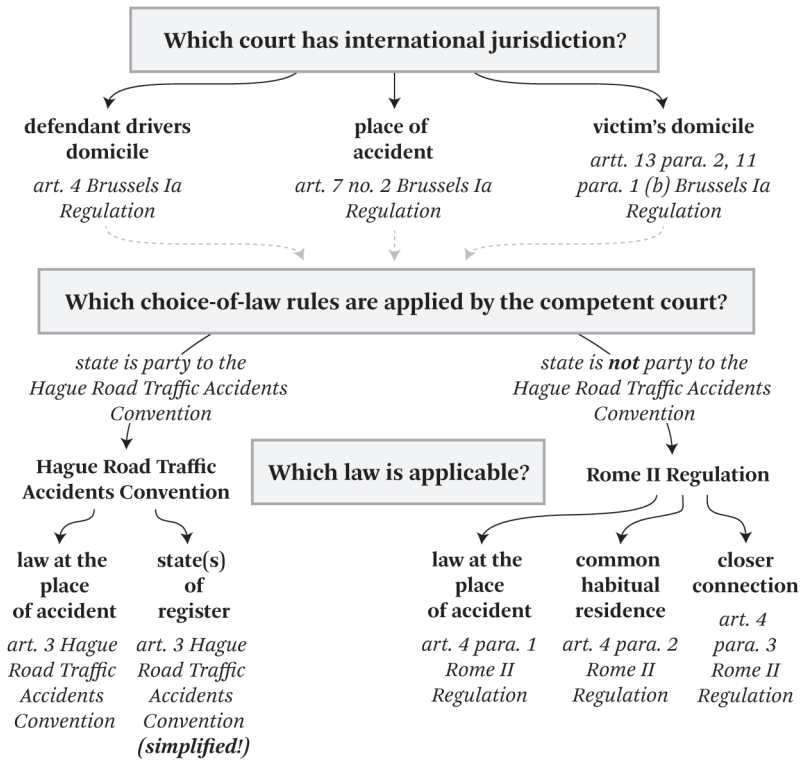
Which court has international jurisdiction?

defendant drivers domicile
art. 4 Brussels Ia Regulation

place of accident
art. 7 no. 2 Brussels Ia Regulation

victim's domicile
artt. 13 para. 2, 11 para. 1 (b) Brussels Ia Regulation

Which choice-of-law rules are applied by the competent court?

state is party to the Hague Road Traffic Accidents Convention

state is **not** party to the Hague Road Traffic Accidents Convention

Hague Road Traffic Accidents Convention

Which law is applicable?

Rome II Regulation

law at the place of accident
art. 3 Hague Road Traffic Accidents Convention

state(s) of register
art. 3 Hague Road Traffic Accidents Convention
(simplified!)

law at the place of accident
art. 4 para. 1 Rome II Regulation

common habitual residence
art. 4 para. 2 Rome II Regulation

closer connection
art. 4 para. 3 Rome II Regulation